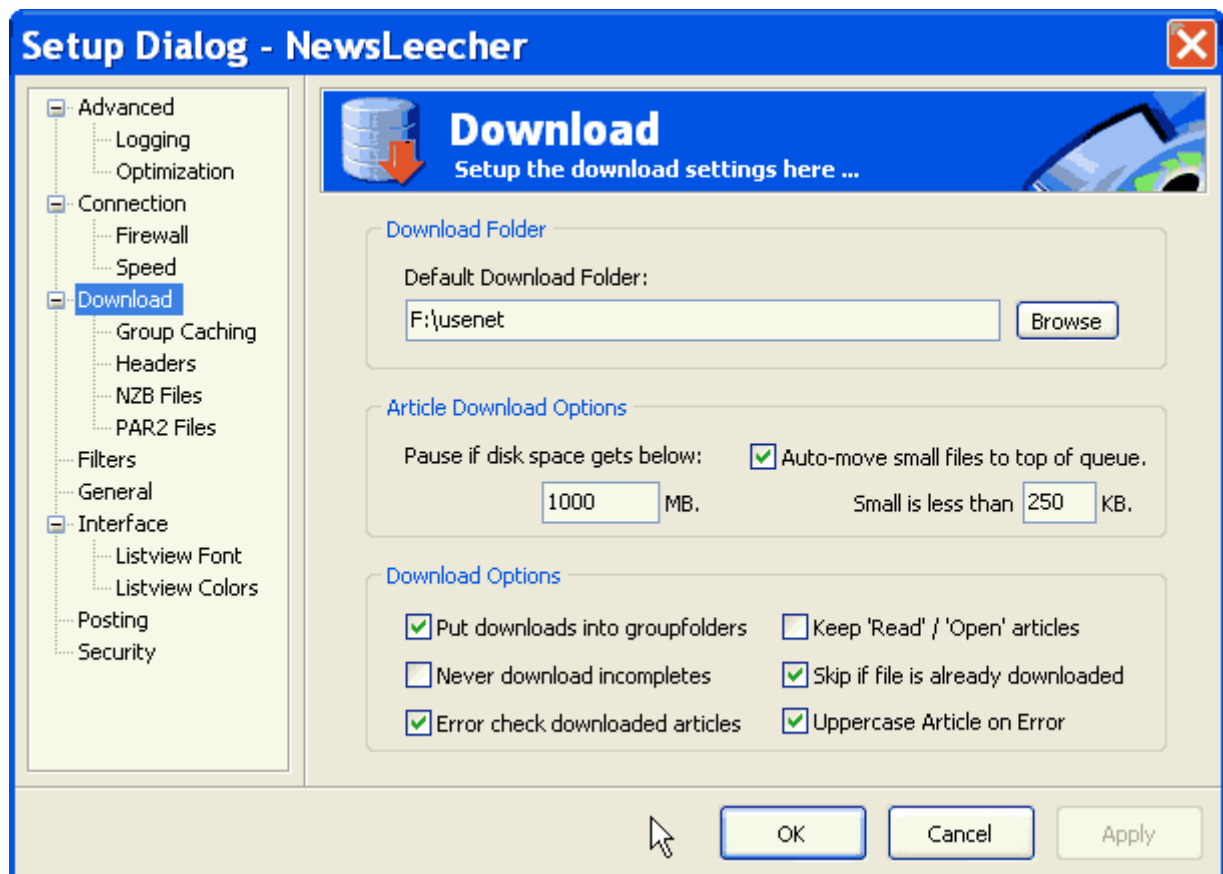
Setup Dialog - NewsLeecher

Advanced
Logging
Optimization
Connection
Firewall
Speed
Download
Group Caching
Headers
NZB Files
PAR2 Files
Filters
General
Interface
Listview Font
Listview Colors
Posting
Security

Download
Setup the download settings here ...

Download Folder
Default Download Folder:
F:\usenet
Browse

Article Download Options
Pause if disk space gets below:
1000 MB.
Auto-move small files to top of queue.
Small is less than 250 KB.

Download Options
Put downloads into groupfolders
Never download incompletes
Error check downloaded articles
Keep 'Read' / 'Open' articles
Skip if file is already downloaded
Uppercase Article on Error

OK
Cancel
Apply